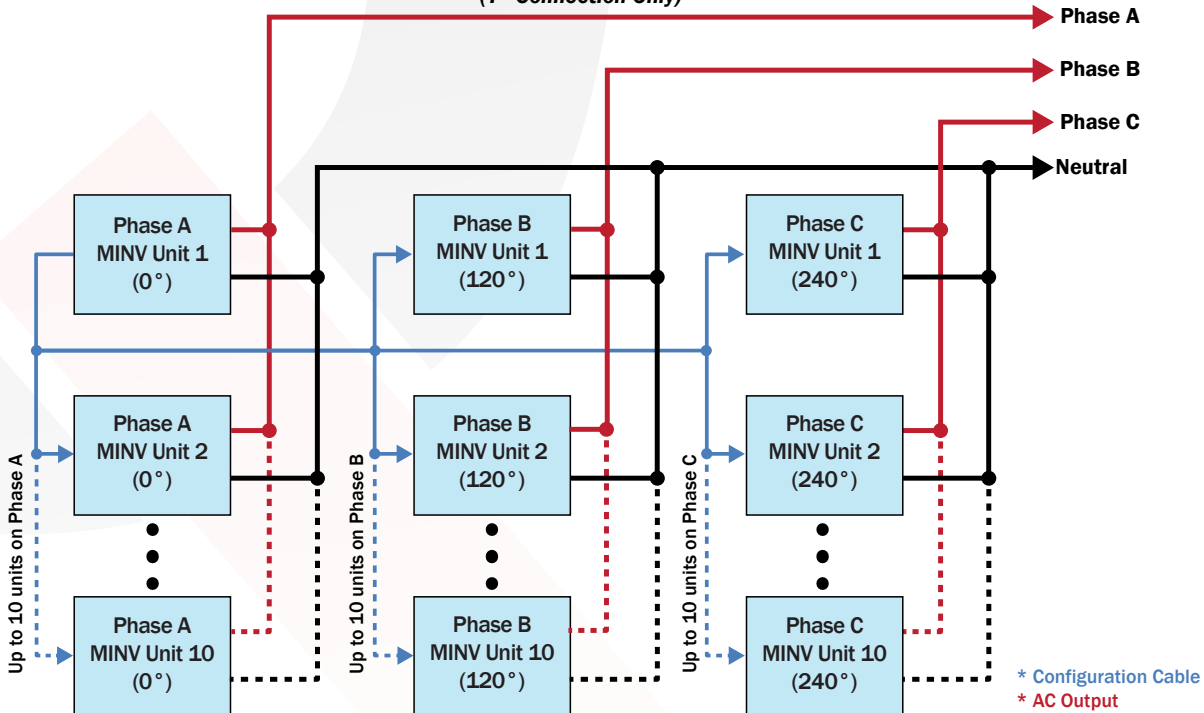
(1Φ Connection Only)

Phase A
Phase B
Phase C
Neutral

Phase A
MINV Unit 1
(0°)

Phase A
MINV Unit 2
(0°)

Phase A
MINV Unit 10
(0°)

Up to 10 units on Phase A

Phase B
MINV Unit 1
(120°)

Phase B
MINV Unit 2
(120°)

Phase B
MINV Unit 10
(120°)

Up to 10 units on Phase B

Phase C
MINV Unit 1
(240°)

Phase C
MINV Unit 2
(240°)

Phase C
MINV Unit 10
(240°)

Up to 10 units on Phase C

* Configuration Cable
* AC Output